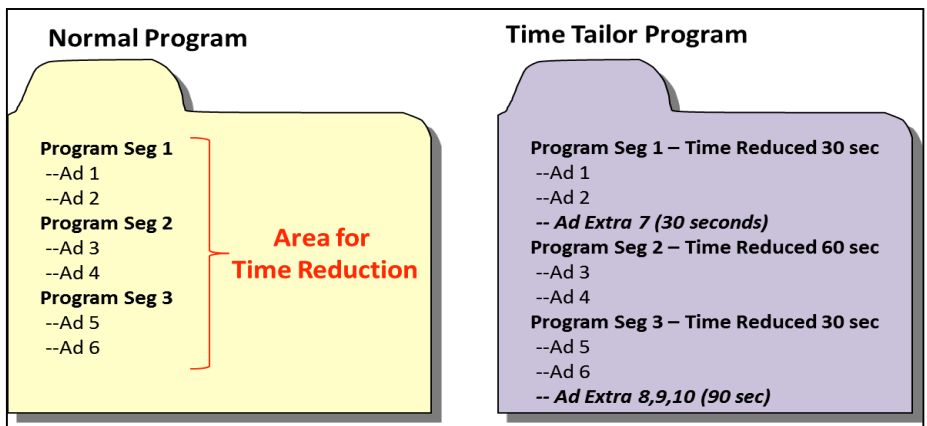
Normal Program

Program Seg 1
--Ad 1
--Ad 2
Program Seg 2
--Ad 3
--Ad 4
Program Seg 3
--Ad 5
--Ad 6

Area for Time Reduction

Time Tailor Program

Program Seg 1 – Time Reduced 30 sec
--Ad 1
--Ad 2
-- Ad Extra 7 (30 seconds)
Program Seg 2 – Time Reduced 60 sec
--Ad 3
--Ad 4
Program Seg 3 – Time Reduced 30 sec
--Ad 5
--Ad 6
-- Ad Extra 8,9,10 (90 sec)